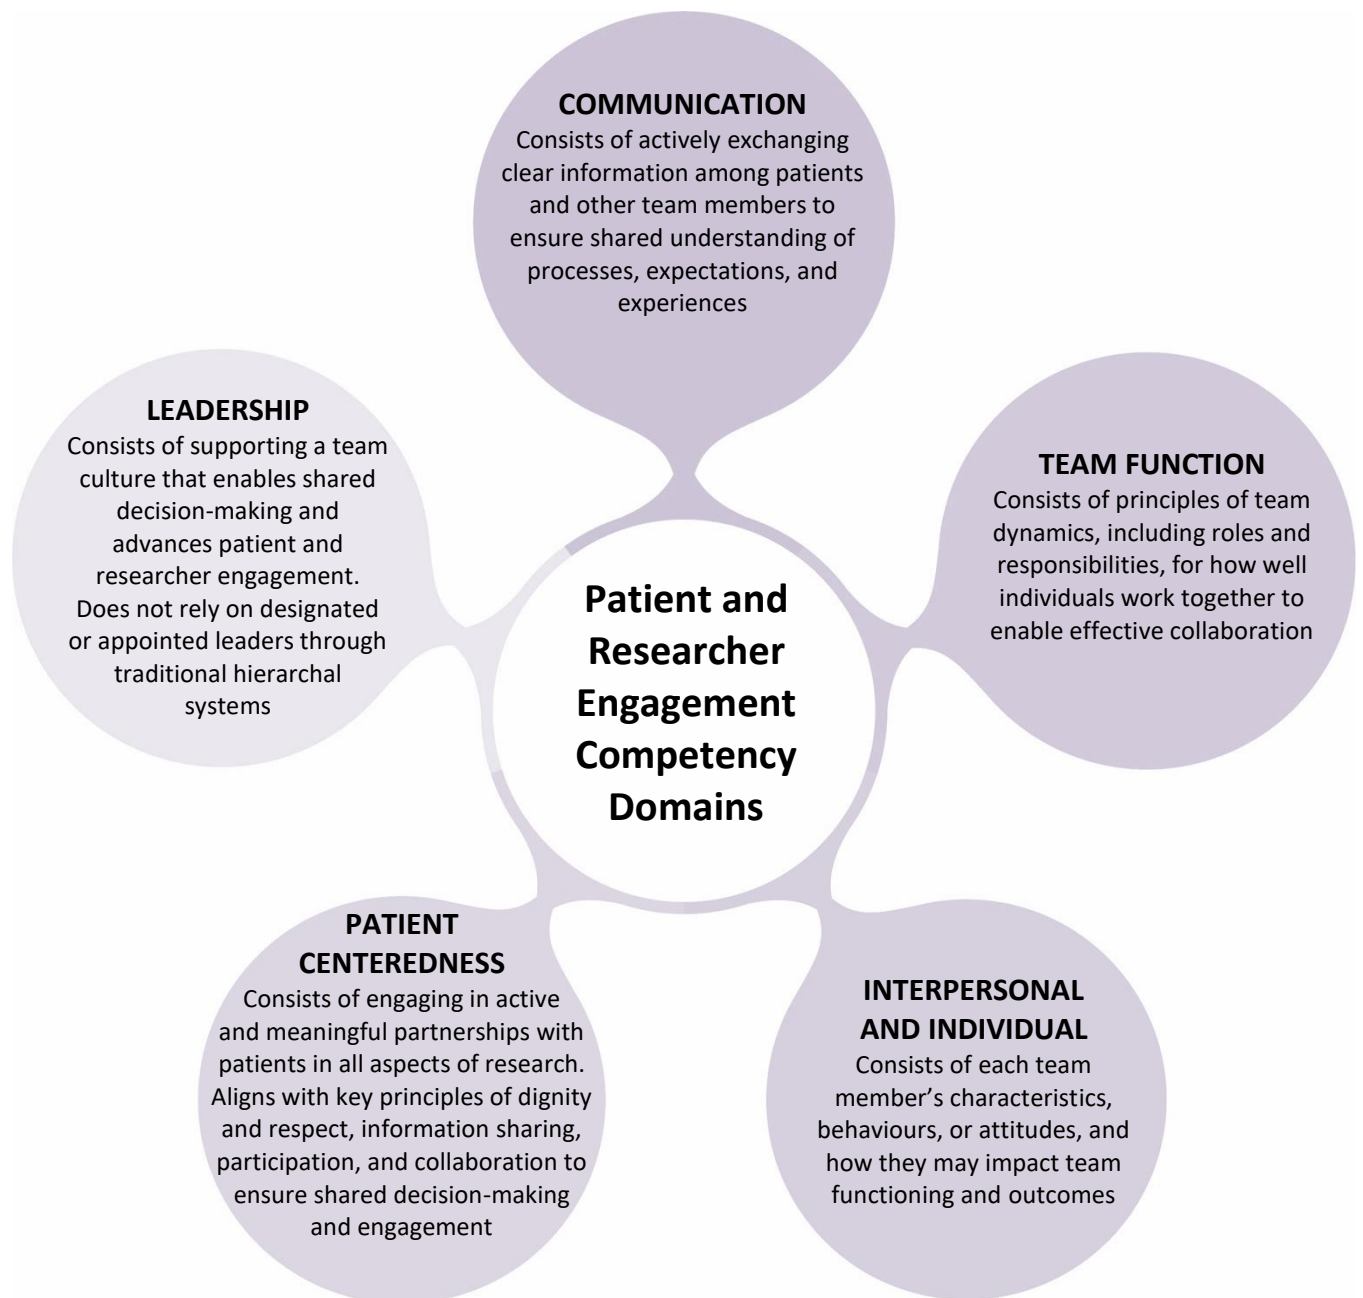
COMMUNICATION
Consists of actively exchanging clear information among patients and other team members to ensure shared understanding of processes, expectations, and experiences

LEADERSHIP
Consists of supporting a team culture that enables shared decision-making and advances patient and researcher engagement. Does not rely on designated or appointed leaders through traditional hierarchal systems

TEAM FUNCTION
Consists of principles of team dynamics, including roles and responsibilities, for how well individuals work together to enable effective collaboration

Patient and Researcher Engagement Competency Domains

PATIENT CENTEREDNESS
Consists of engaging in active and meaningful partnerships with patients in all aspects of research. Aligns with key principles of dignity and respect, information sharing, participation, and collaboration to ensure shared decision-making and engagement

INTERPERSONAL AND INDIVIDUAL
Consists of each team member's characteristics, behaviours, or attitudes, and how they may impact team functioning and outcomes